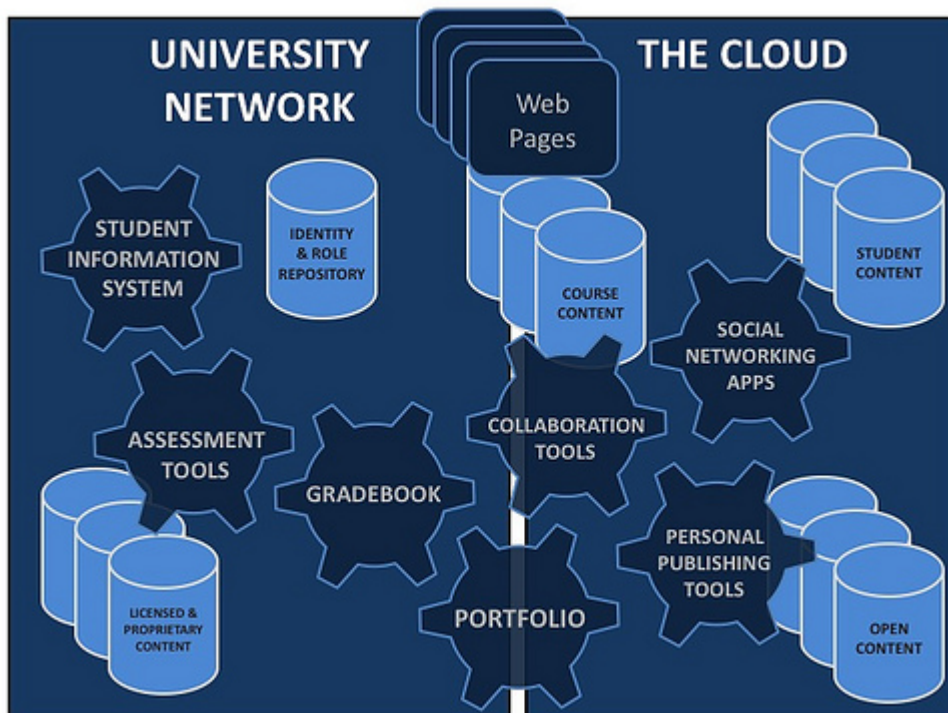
UNIVERSITY NETWORK

Web Pages

THE CLOUD

STUDENT INFORMATION SYSTEM

IDENTITY & ROLE REPOSITORY

COURSE CONTENT

STUDENT CONTENT

SOCIAL NETWORKING APPS

ASSESSMENT TOOLS

GRADEBOOK

COLLABORATION TOOLS

PERSONAL PUBLISHING TOOLS

LICENSED & PROPRIETARY CONTENT

PORTFOLIO

OPEN CONTENT